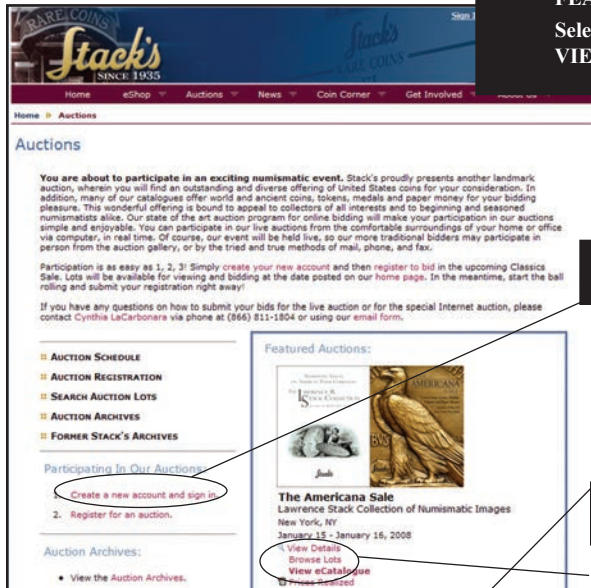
RARE COINS
Stack's
SINCE 1935
Sign I

FEA
Sele
VIE

Home eShop Auctions News Coin Corner Get Involved About Us

Home ▶ Auctions

Auctions

You are about to participate in an exciting numismatic event. Stack's proudly presents another landmark auction, wherein you will find an outstanding and diverse offering of United States coins for your consideration. In addition, many of our catalogues offer world and ancient coins, tokens, medals and paper money for your bidding pleasure. This wonderful offering is bound to appeal to collectors of all interests and to beginning and seasoned numismatists alike. Our state of the art auction program for online bidding will make your participation in our auctions simple and enjoyable. You can participate in our live auctions from the comfortable surroundings of your home or office via computer, in real time. Of course, our event will be held live, so our more traditional bidders may participate in person from the auction gallery, or by the tried and true methods of mail, phone, and fax.

Participation is as easy as 1, 2, 3! Simply create your new account and then register to bid in the upcoming Classics Sale. Lots will be available for viewing and bidding at the date posted on our home page. In the meantime, start the ball rolling and submit your registration right away!

If you have any questions on how to submit your bids for the live auction or for the special Internet auction, please contact Cynthia LaCarbonara via phone at (866) 811-1804 or using our email form.

AUCTION SCHEDULE
AUCTION REGISTRATION
SEARCH AUCTION LOTS
AUCTION ARCHIVES
FORMER STACK'S ARCHIVES

Participating In Our Auctions:
1. Create a new account and sign in.
2. Register for an auction.

Auction Archives:
• View the Auction Archives.

Featured Auctions:

AMERICANA

The Americana Sale
Lawrence Stack Collection of Numismatic Images
New York, NY
January 15 - January 16, 2008
View Details
Browse Lots
View eCatalogue
Prices Realized